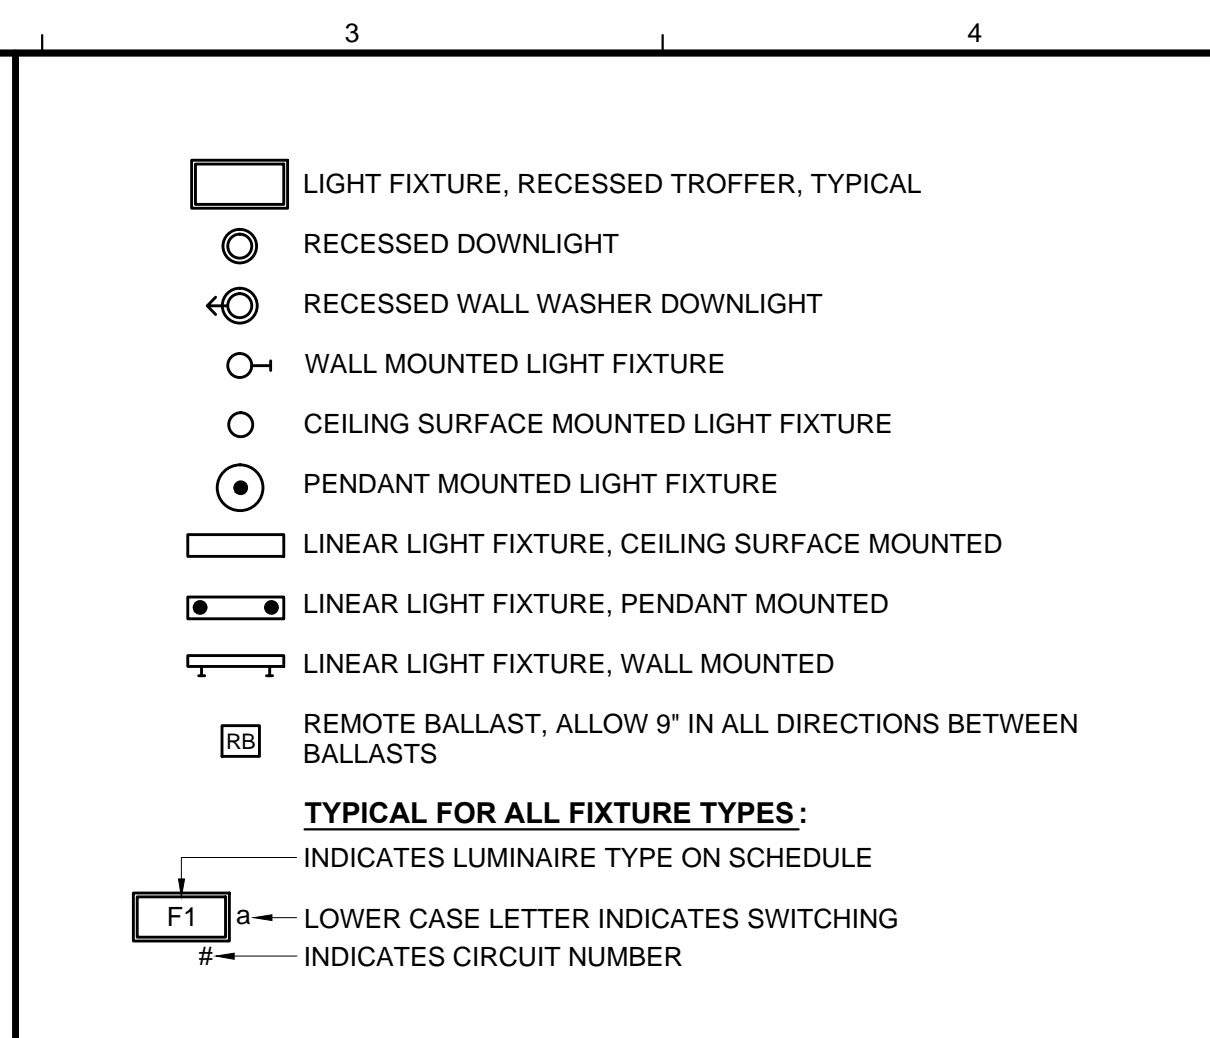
3

4

LIGHT FIXTURE, RECESSED TROFFER, TYPICAL

RECESSED DOWNLIGHT

RECESSED WALL WASHER DOWNLIGHT

WALL MOUNTED LIGHT FIXTURE

CEILING SURFACE MOUNTED LIGHT FIXTURE

PENDANT MOUNTED LIGHT FIXTURE

LINEAR LIGHT FIXTURE, CEILING SURFACE MOUNTED

LINEAR LIGHT FIXTURE, PENDANT MOUNTED

LINEAR LIGHT FIXTURE, WALL MOUNTED

RB REMOTE BALLAST, ALLOW 9" IN ALL DIRECTIONS BETWEEN BALLASTS

TYPICAL FOR ALL FIXTURE TYPES:

INDICATES LUMINAIRE TYPE ON SCHEDULE

F1 a LOWER CASE LETTER INDICATES SWITCHING

# INDICATES CIRCUIT NUMBER